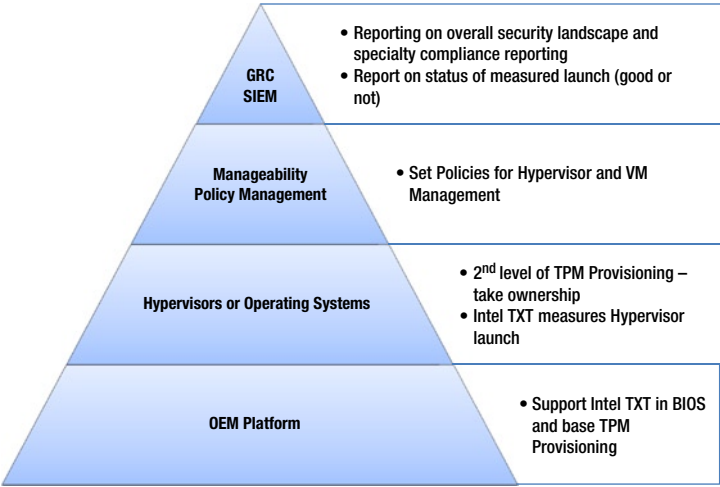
GRC
SIEM

• Reporting on overall security landscape and specialty compliance reporting
• Report on status of measured launch (good or not)

Manageability
Policy Management

• Set Policies for Hypervisor and VM Management

Hypervisors or Operating Systems

• 2$^{nd}$ level of TPM Provisioning – take ownership
• Intel TXT measures Hypervisor launch

OEM Platform

• Support Intel TXT in BIOS and base TPM Provisioning